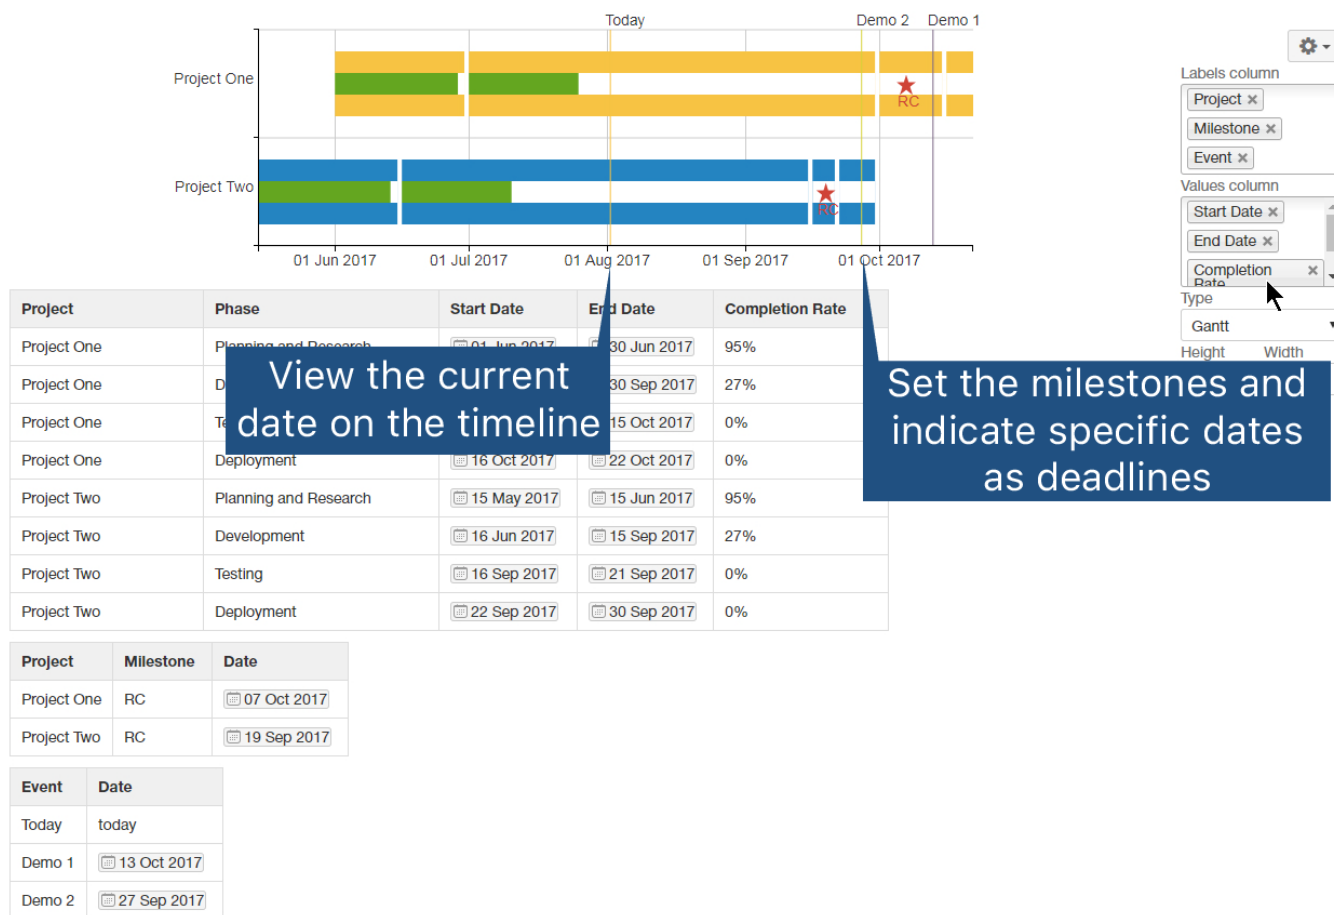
Today Demo 2 Demo 1

Project One

RC

Project Two

RC

01 Jun 2017 01 Jul 2017 01 Aug 2017 01 Sep 2017 01 Oct 2017

Labels column
Project ×
Milestone ×
Event ×
Values column
Start Date ×
End Date ×
Completion Rate ×
Type
Gantt
Height Width

| Project | Phase | Start Date | End Date | Completion Rate |
|---|---|---|---|---|
| Project One | Planning and Research | 01 Jun 2017 | 30 Jun 2017 | 95% |
| Project One | D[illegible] | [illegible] | 30 Sep 2017 | 27% |
| Project One | Te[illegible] | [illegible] | 15 Oct 2017 | 0% |
| Project One | Deployment | 16 Oct 2017 | 22 Oct 2017 | 0% |
| Project Two | Planning and Research | 15 May 2017 | 15 Jun 2017 | 95% |
| Project Two | Development | 16 Jun 2017 | 15 Sep 2017 | 27% |
| Project Two | Testing | 16 Sep 2017 | 21 Sep 2017 | 0% |
| Project Two | Deployment | 22 Sep 2017 | 30 Sep 2017 | 0% |

View the current date on the timeline

Set the milestones and indicate specific dates as deadlines

| Project | Milestone | Date |
|---|---|---|
| Project One | RC | 07 Oct 2017 |
| Project Two | RC | 19 Sep 2017 |

| Event | Date |
|---|---|
| Today | today |
| Demo 1 | 13 Oct 2017 |
| Demo 2 | 27 Sep 2017 |